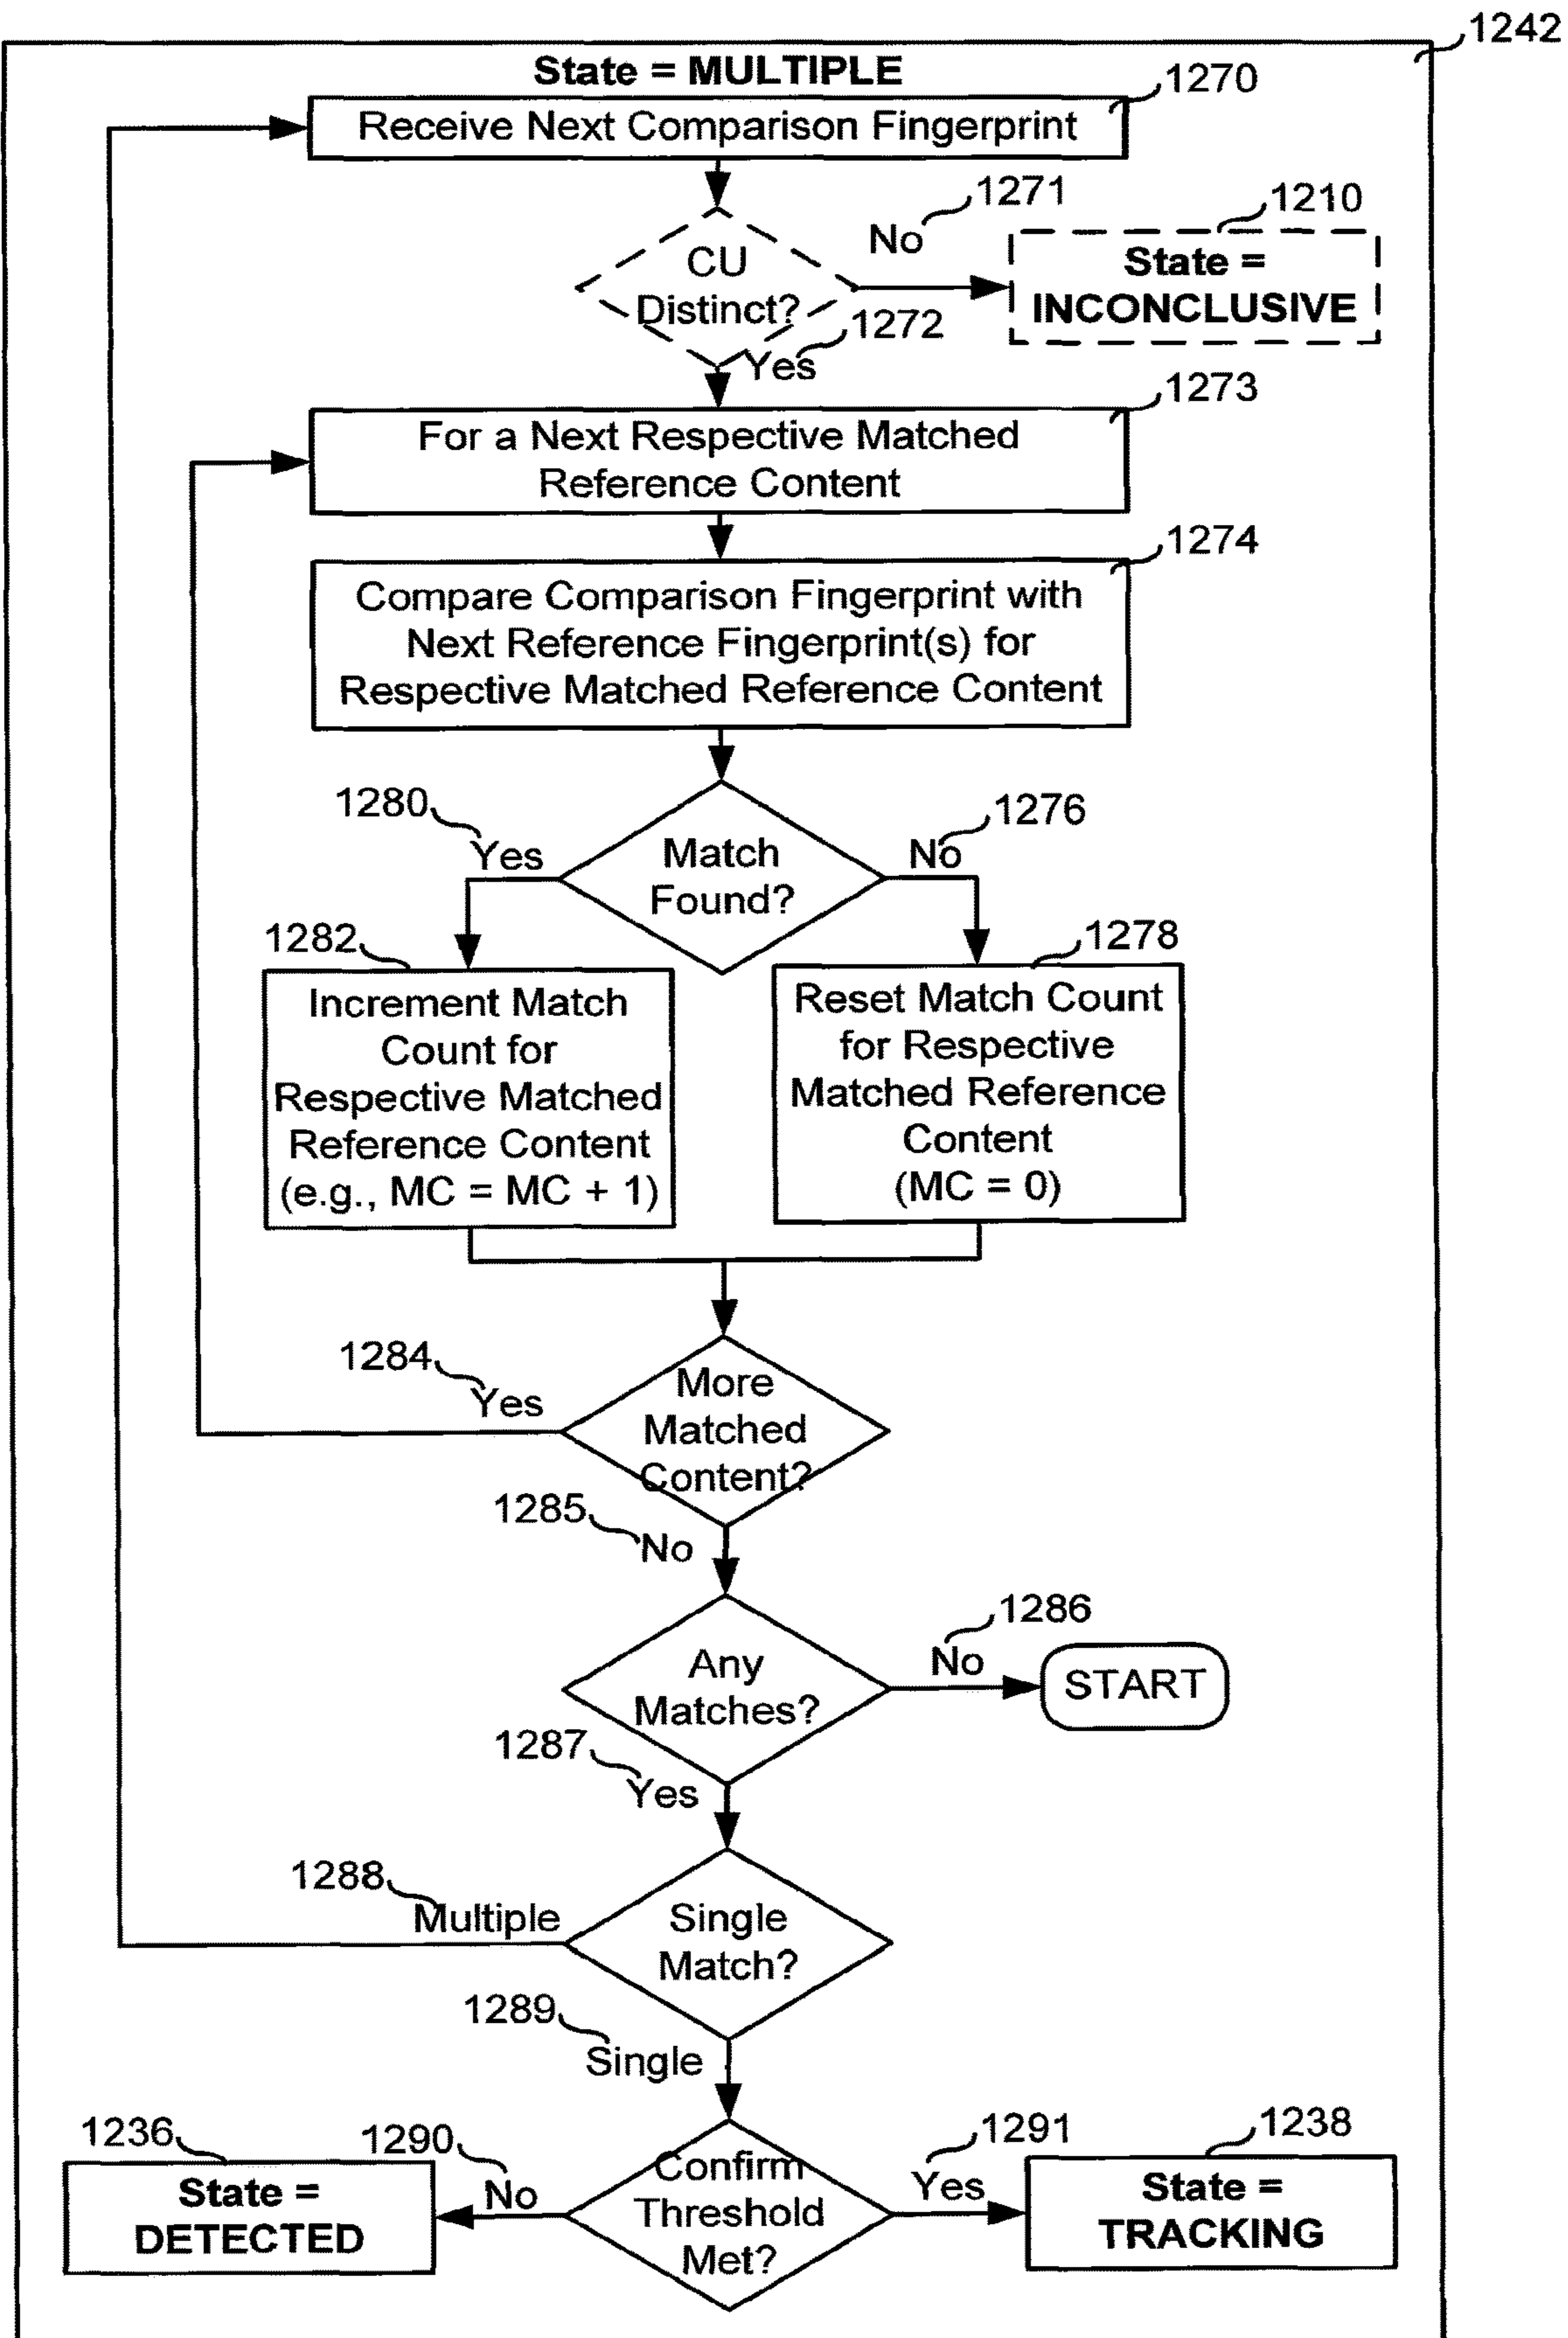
1242

State = MULTIPLE

1270

Receive Next Comparison Fingerprint

1271

No

1210

CU Distinct?

State = INCONCLUSIVE

1272

Yes

1273

For a Next Respective Matched Reference Content

1274

Compare Comparison Fingerprint with Next Reference Fingerprint(s) for Respective Matched Reference Content

1280

Yes

Match Found?

1276

No

1282

Increment Match Count for Respective Matched Reference Content (e.g., MC = MC + 1)

1278

Reset Match Count for Respective Matched Reference Content (MC = 0)

1284

Yes

More Matched Content?

1285

No

1286

No

Any Matches?

START

1287

Yes

1288

Multiple

Single Match?

1289

Single

1236

State = DETECTED

1290

No

Confirm Threshold Met?

1291

Yes

1238

State = TRACKING